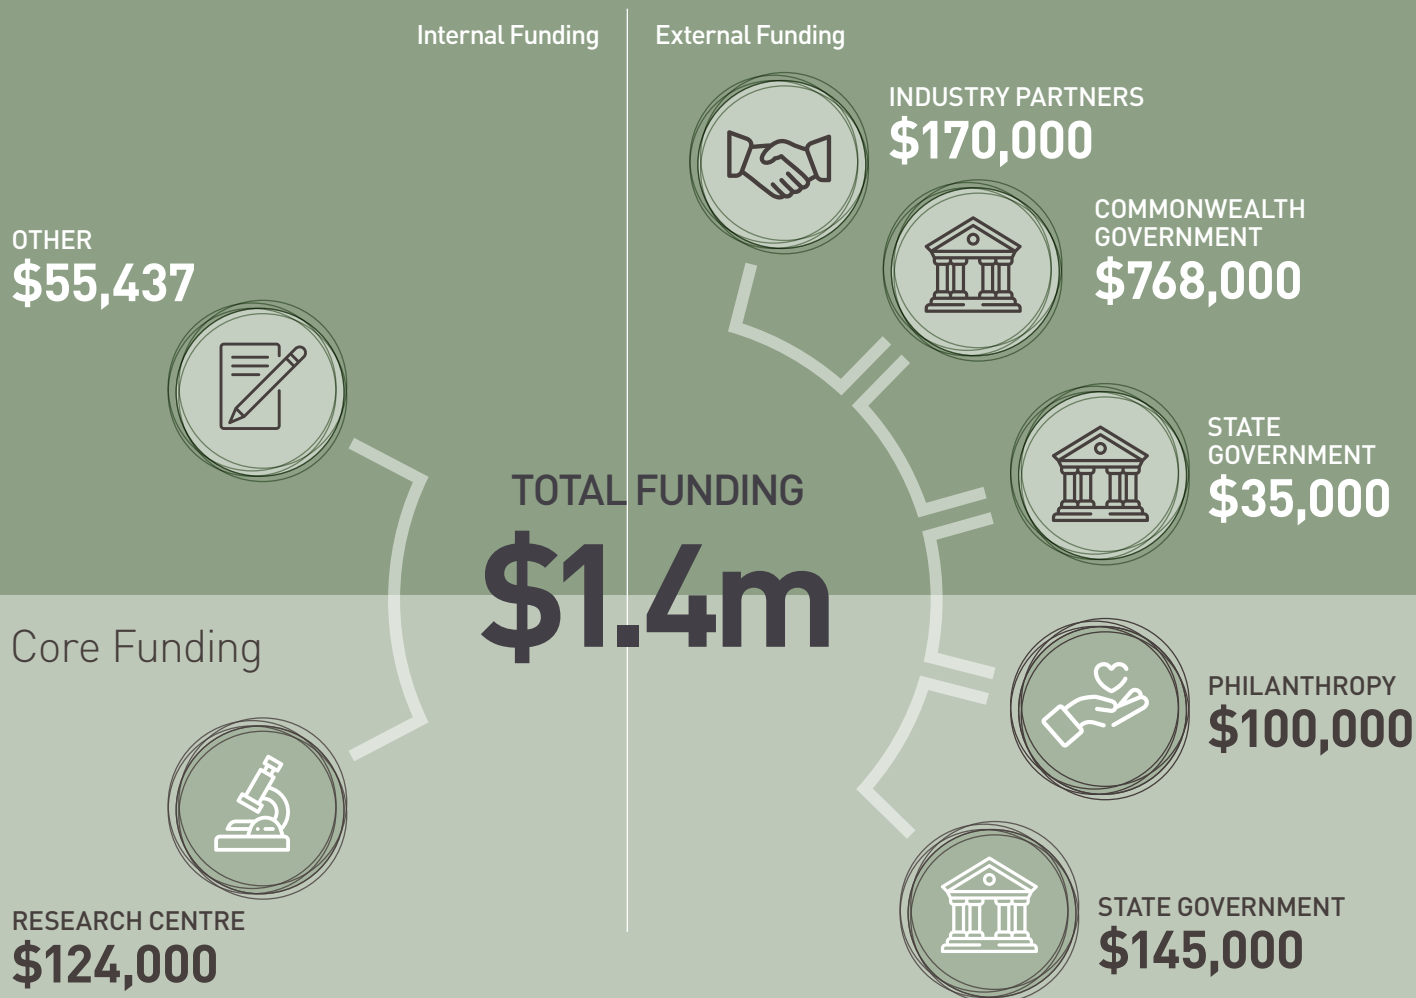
Internal Funding

External Funding

INDUSTRY PARTNERS
$170,000

COMMONWEALTH GOVERNMENT
$768,000

OTHER
$55,437

STATE GOVERNMENT
$35,000

TOTAL FUNDING
$1.4m

Core Funding

PHILANTHROPY
$100,000

RESEARCH CENTRE
$124,000

STATE GOVERNMENT
$145,000